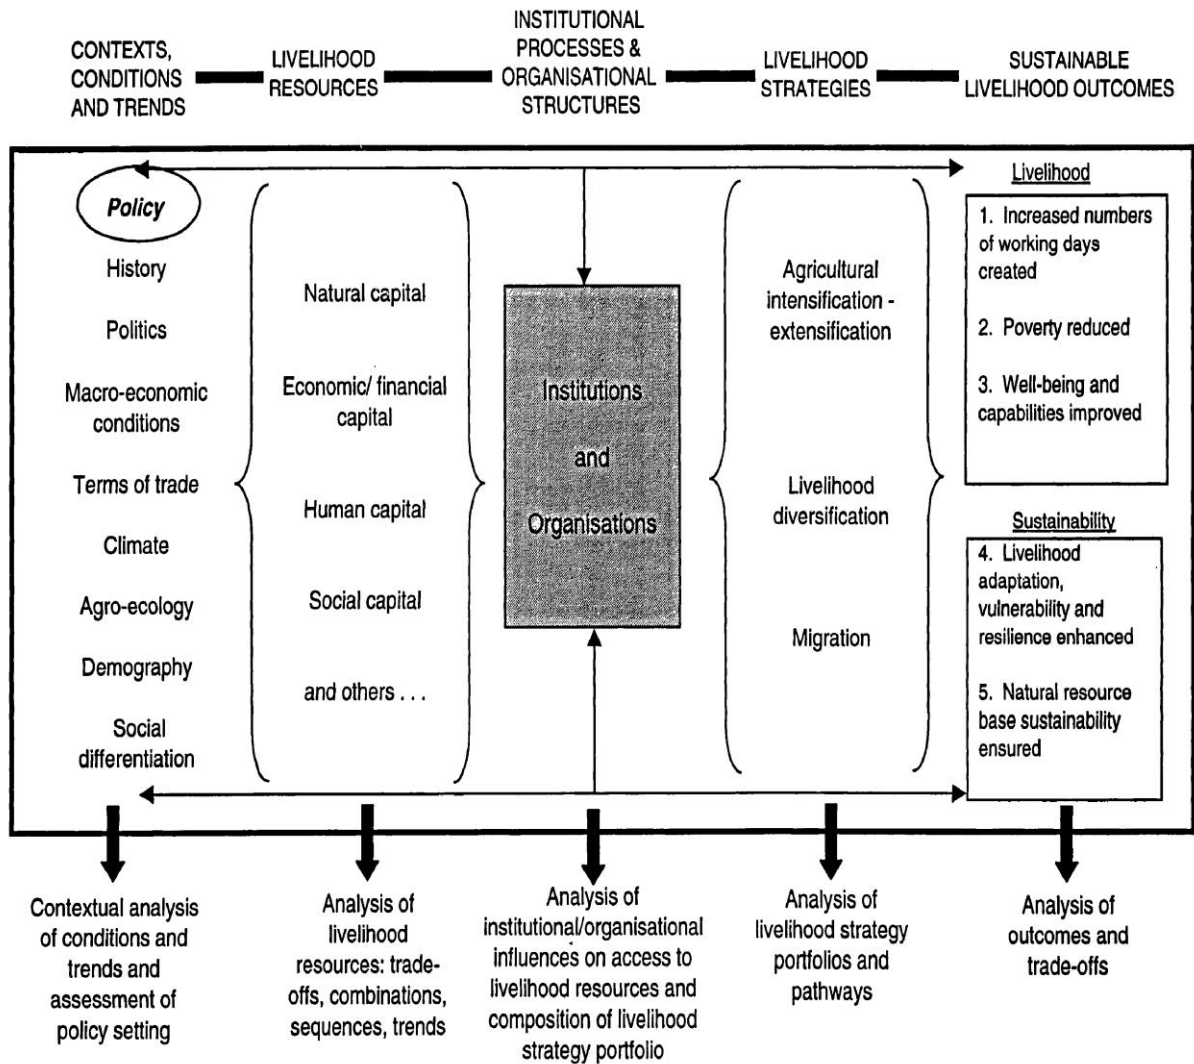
CONTEXTS, CONDITIONS AND TRENDS

LIVELIHOOD RESOURCES

INSTITUTIONAL PROCESSES & ORGANISATIONAL STRUCTURES

LIVELIHOOD STRATEGIES

SUSTAINABLE LIVELIHOOD OUTCOMES

Policy

History

Politics

Macro-economic conditions

Terms of trade

Climate

Agro-ecology

Demography

Social differentiation

Natural capital

Economic/ financial capital

Human capital

Social capital

and others . . .

Institutions and Organisations

Agricultural intensification - extensification

Livelihood diversification

Migration

Livelihood

1. Increased numbers of working days created

2. Poverty reduced

3. Well-being and capabilities improved

Sustainability

4. Livelihood adaptation, vulnerability and resilience enhanced

5. Natural resource base sustainability ensured

Contextual analysis of conditions and trends and assessment of policy setting

Analysis of livelihood resources: trade-offs, combinations, sequences, trends

Analysis of institutional/organisational influences on access to livelihood resources and composition of livelihood strategy portfolio

Analysis of livelihood strategy portfolios and pathways

Analysis of outcomes and trade-offs